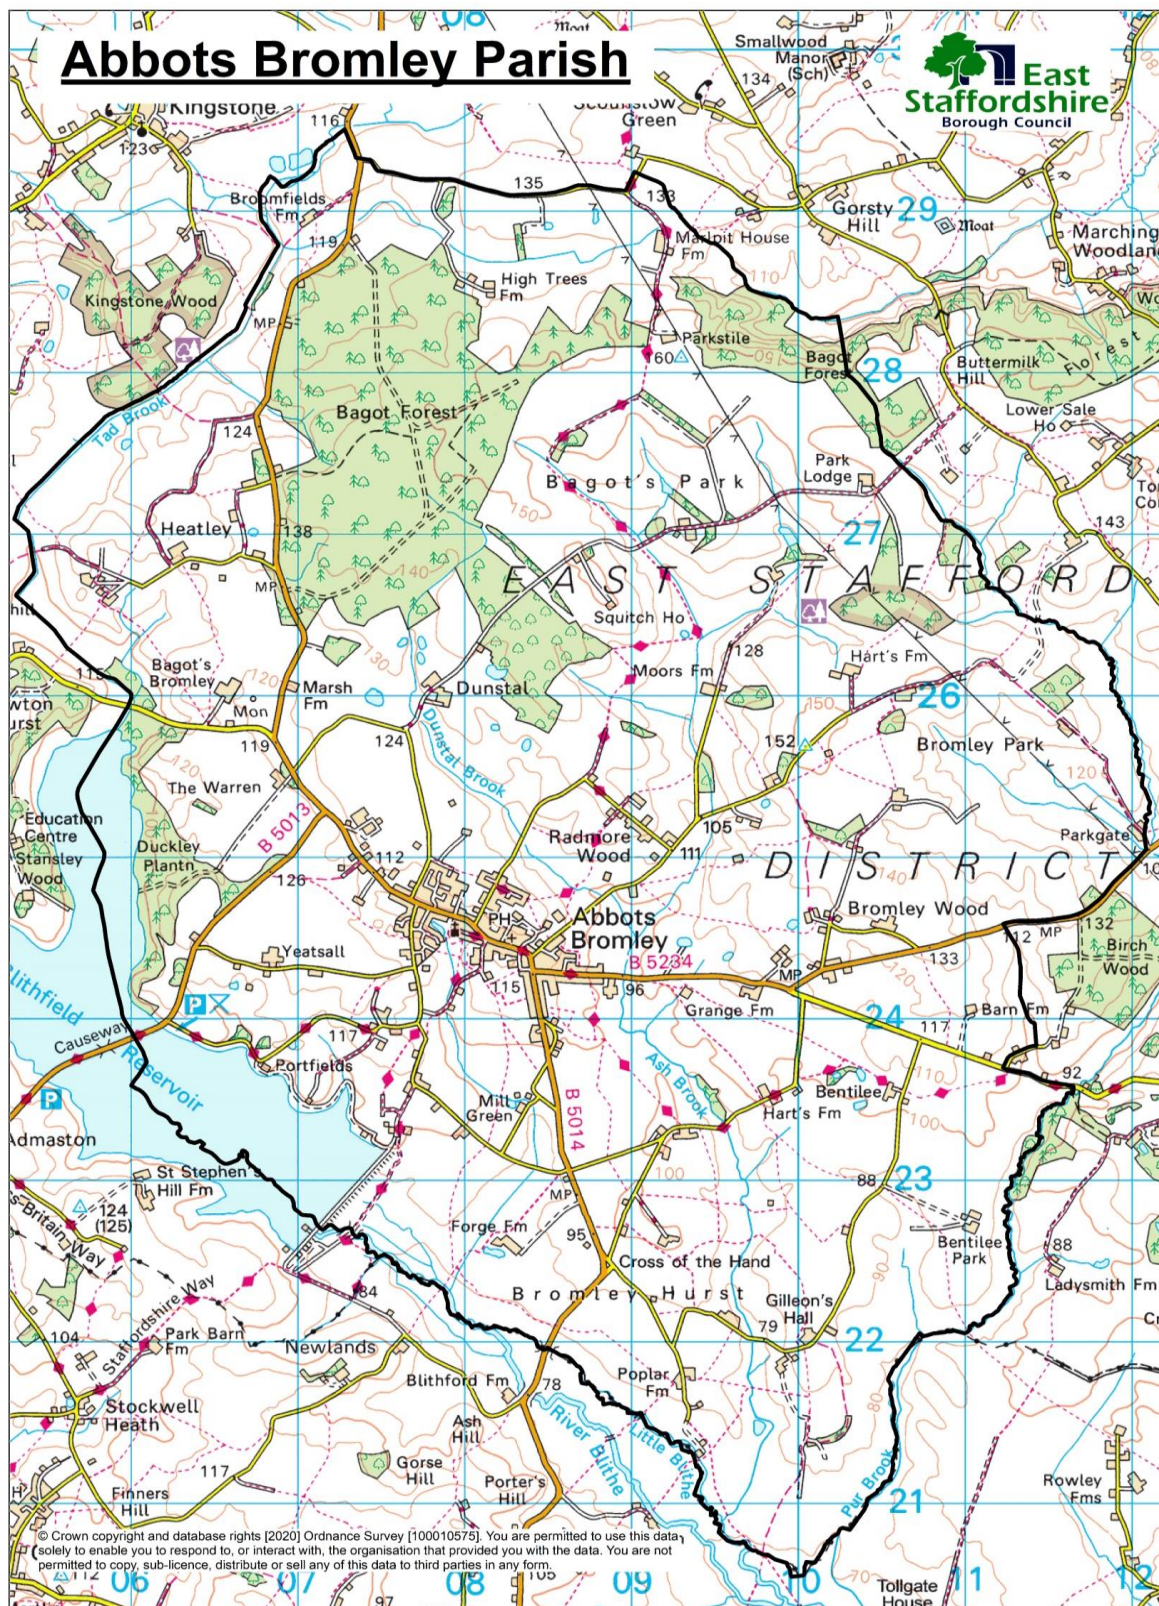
Abbots Bromley Parish

East Staffordshire Borough Council

Smallwood Manor (Sch)
134
Kingstone
116
123
Green
135
133
Broomfields Fm
119
Marlpit House Fm
Gorsty Hill
29
Moat
Marching Woodland
High Trees Fm
Kingstone Wood
MP
Parkstile
160
Bagot Forest
28
Buttermilk Hill
Forest
Tad Brook
124
Bagot Forest
Lower Sale Ho
Bagot's Park
Park Lodge
Heatley
138
150
27
143
MP
140
EAST STAFFORD
Squitch Ho
Bagot's Bromley
120
130
Marsh Fm
Moors Fm
128
Hart's Fm
115
Mon
Dunstal
26
119
124
Dunstal Brook
150
152
Bromley Park
The Warren
120
Education Centre
Stansley Wood
Duckley Plantn
B 5013
Radmore Wood
105
111
Parkgate
DISTRICT
112
126
140
Bromley Wood
PH
Abbots Bromley
132
112
MP
Birch Wood
Yeatsall
B 5234
133
115
96
MP
Blithfield
Grange Fm
24
Barn Fm
Causeway
117
117
92
Portfields
Ash Brook
Reservoir
Bentilee
110
Mill Green
B 5014
Hart's Fm
100
Admaston
100
88
23
St Stephen's Hill Fm
124 (125)
MP
Britain Way
Forge Fm
95
Bentilee Park
88
Cross of the Hand
Staffordshire Way
84
Bromley Hurst
Gilleon's Hall
Ladysmith Fm
90
104
Park Barn Fm
79
22
Newlands
Staffordshire Way
Stockwell Heath
Blithford Fm
78
Poplar Fm
80
Ash Hill
River Blithe
Little Blithe
Gorse Hill
117
Porter's Hill
Rowley Fms
Finners Hill
Pur Brook
21
© Crown copyright and database rights [2020] Ordnance Survey [100010575]. You are permitted to use this data solely to enable you to respond to, or interact with, the organisation that provided you with the data. You are not permitted to copy, sub-licence, distribute or sell any of this data to third parties in any form.
06
07
08
09
10
11
12
105
70
Tollgate House
97